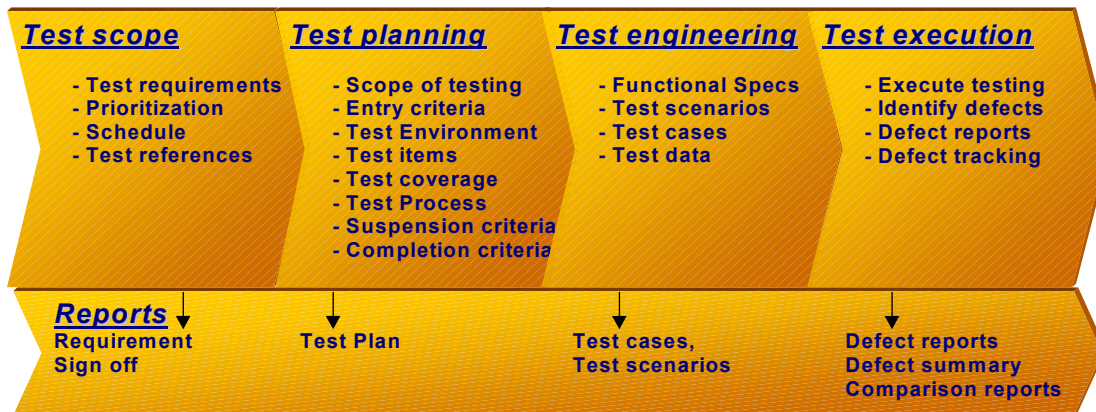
Test scope

- Test requirements
- Prioritization
- Schedule
- Test references

Test planning

- Scope of testing
- Entry criteria
- Test Environment
- Test items
- Test coverage
- Test Process
- Suspension criteria
- Completion criteria

Test engineering

- Functional Specs
- Test scenarios
- Test cases
- Test data

Test execution

- Execute testing
- Identify defects
- Defect reports
- Defect tracking

Reports

Requirement Sign off

Test Plan

Test cases, Test scenarios

Defect reports
Defect summary
Comparison reports